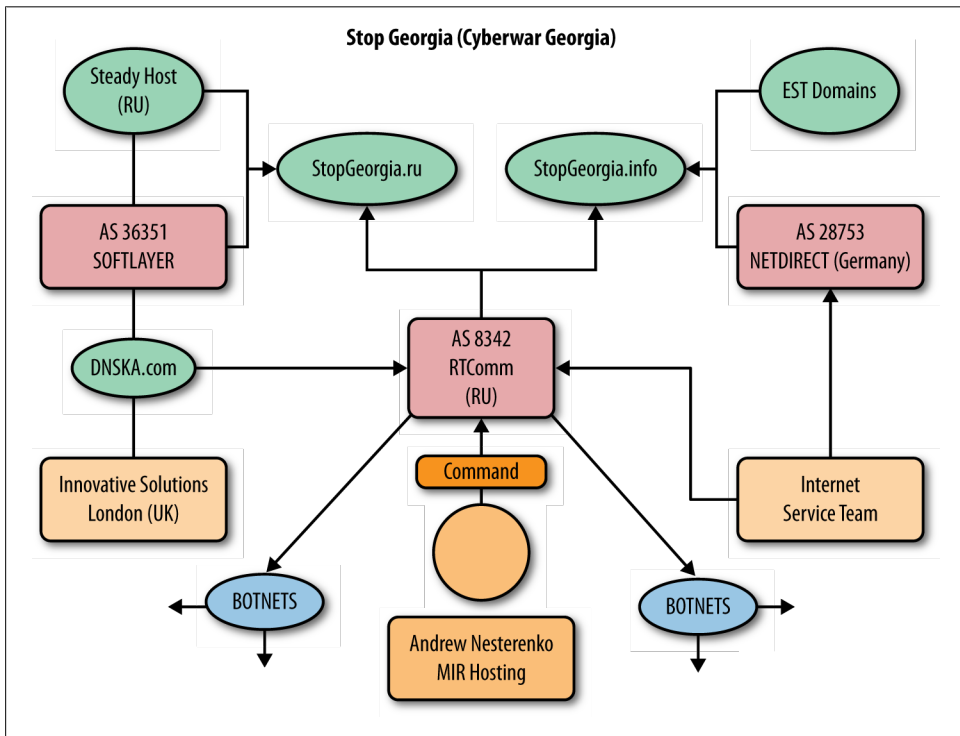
Stop Georgia (Cyberwar Georgia)

Steady Host (RU)

StopGeorgia.ru

StopGeorgia.info

EST Domains

AS 36351 SOFTLAYER

AS 28753 NETDIRECT (Germany)

DNSKA.com

AS 8342 RTComm (RU)

Innovative Solutions London (UK)

Command

Internet Service Team

BOTNETS

BOTNETS

Andrew Nesterenko MIR Hosting